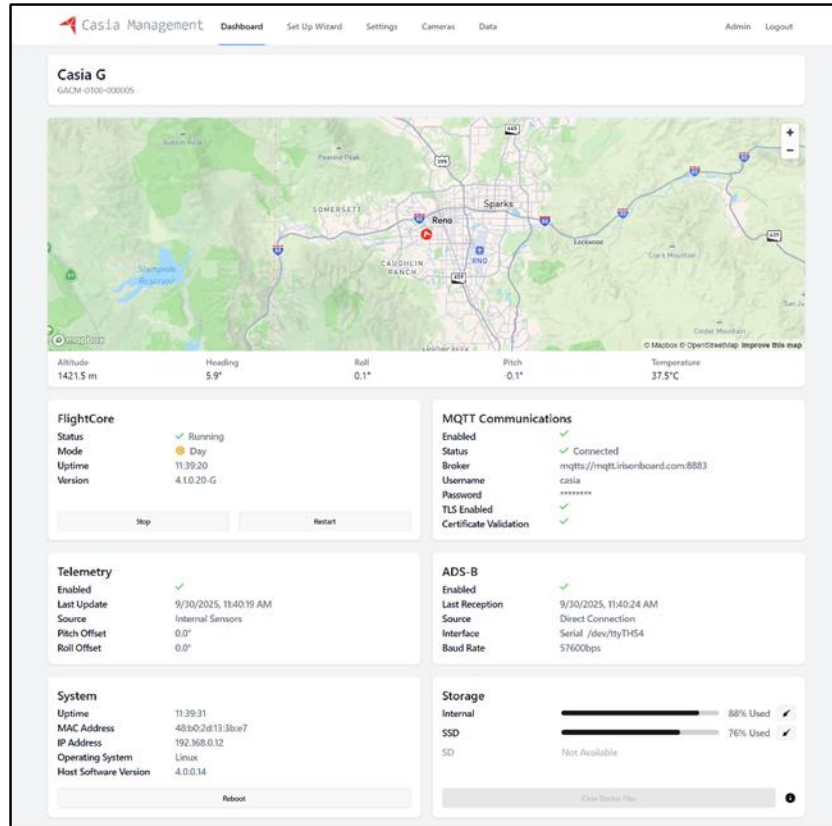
Casia Management Dashboard Set Up Wizard Settings Cameras Data Admin Logout

Casia G
GACM-0100-000005

+
−

Peavine Peak
SOMERSETT
Reno
Sparks
RNO
CAUGHLIN RANCH
Stampede Reservoir
Lockwood
Clark Mountain
Cedar Mountain
© mapbox
© Mapbox © OpenStreetMap Improve this map

| Altitude | Heading | Roll | Pitch | Temperature |
|---|---|---|---|---|
| 1421.5 m | 5.9° | 0.1° | -0.1° | 37.5°C |

FlightCore
Status ✓ Running
Mode Day
Uptime 11:39:20
Version 4.1.0.20-G
Stop
Restart

MQTT Communications
Enabled ✓
Status ✓ Connected
Broker mqtts://mqtt.irisonboard.com:8883
Username casia
Password ********
TLS Enabled ✓
Certificate Validation ✓

Telemetry
Enabled ✓
Last Update 9/30/2025, 11:40:19 AM
Source Internal Sensors
Pitch Offset 0.0°
Roll Offset 0.0°

ADS-B
Enabled ✓
Last Reception 9/30/2025, 11:40:24 AM
Source Direct Connection
Interface Serial /dev/ttyTHS4
Baud Rate 57600bps

System
Uptime 11:39:31
MAC Address 48:b0:2d:13:3b:e7
IP Address 192.168.0.12
Operating System Linux
Host Software Version 4.0.0.14
Reboot

Storage
Internal 88% Used
SSD 76% Used
SD Not Available
Clear Doctor Files